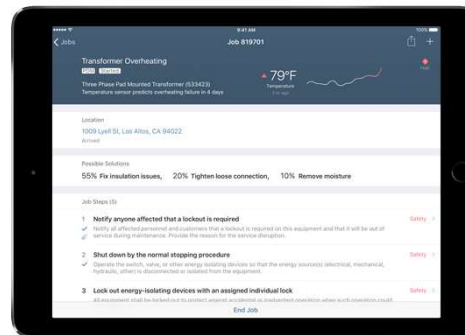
9:41 AM
100%
Jobs
Job 819701

Transformer Overheating
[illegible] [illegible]
Three Phase Pad Mounted Transformer (533423)
Temperature sensor predicts overheating failure in 4 days
79°F
Temperature
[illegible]
High

Location
1009 Lyell St, Los Altos, CA 94022
Arrived

Possible Solutions
55% Fix insulation issues, 20% Tighten loose connection, 10% Remove moisture

Job Steps (5)

1 Notify anyone affected that a lockout is required
Safety
Notify all affected personnel and customers that a lockout is required on this equipment and that it will be out of service during maintenance. Provide the reason for the service disruption.

2 Shut down by the normal stopping procedure
Safety
Operate the switch, valve, or other energy isolating devices so that the energy source(s) (electrical, mechanical, hydraulic, other) is disconnected or isolated from the equipment.

3 Lock out energy-isolating devices with an assigned individual lock
Safety
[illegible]

End Job